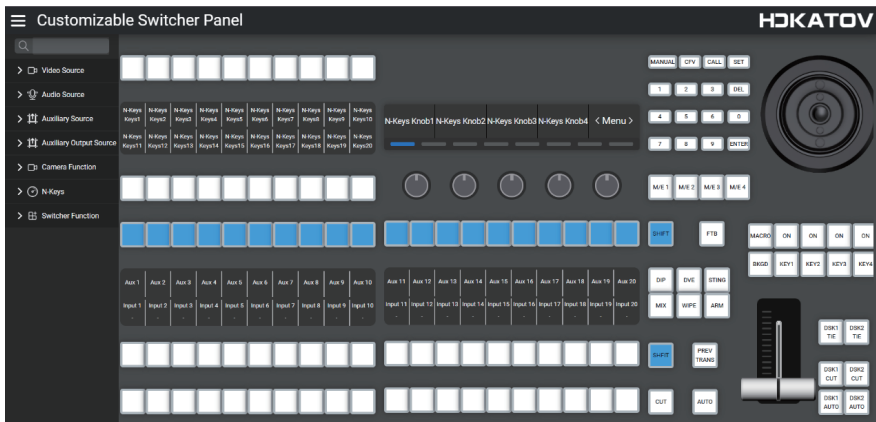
Customizable Switcher Panel

HDKATOV

Video Source
Audio Source
Auxiliary Source
Auxiliary Output Source
Camera Function
N-Keys
Switcher Function

| N-Keys Keys1 | N-Keys Keys2 | N-Keys Keys3 | N-Keys Keys4 | N-Keys Keys5 | N-Keys Keys6 | N-Keys Keys7 | N-Keys Keys8 | N-Keys Keys9 | N-Keys Keys10 |
|---|---|---|---|---|---|---|---|---|---|
| N-Keys Keys11 | N-Keys Keys12 | N-Keys Keys13 | N-Keys Keys14 | N-Keys Keys15 | N-Keys Keys16 | N-Keys Keys17 | N-Keys Keys18 | N-Keys Keys19 | N-Keys Keys20 |

N-Keys Knob1 N-Keys Knob2 N-Keys Knob3 N-Keys Knob4 < Menu >

MANUAL CFV CALL SET
1 2 3 DEL
4 5 6 0
7 8 9 ENTER

M/E 1 M/E 2 M/E 3 M/E 4

SHIFT FTB

MACRO ON ON ON ON
BKGD KEY1 KEY2 KEY3 KEY4

| Aux 1 | Aux 2 | Aux 3 | Aux 4 | Aux 5 | Aux 6 | Aux 7 | Aux 8 | Aux 9 | Aux 10 |
|---|---|---|---|---|---|---|---|---|---|
| Input 1 | Input 2 | Input 3 | Input 4 | Input 5 | Input 6 | Input 7 | Input 8 | Input 9 | Input 10 |

| Aux 11 | Aux 12 | Aux 13 | Aux 14 | Aux 15 | Aux 16 | Aux 17 | Aux 18 | Aux 19 | Aux 20 |
|---|---|---|---|---|---|---|---|---|---|
| Input 11 | Input 12 | Input 13 | Input 14 | Input 15 | Input 16 | Input 17 | Input 18 | Input 19 | Input 20 |

DIP DVE STING
MIX WIPE ARM

SHIFT PREV TRANS

CUT AUTO

DSK1 TIE DSK2 TIE
DSK1 CUT DSK2 CUT
DSK1 AUTO DSK2 AUTO